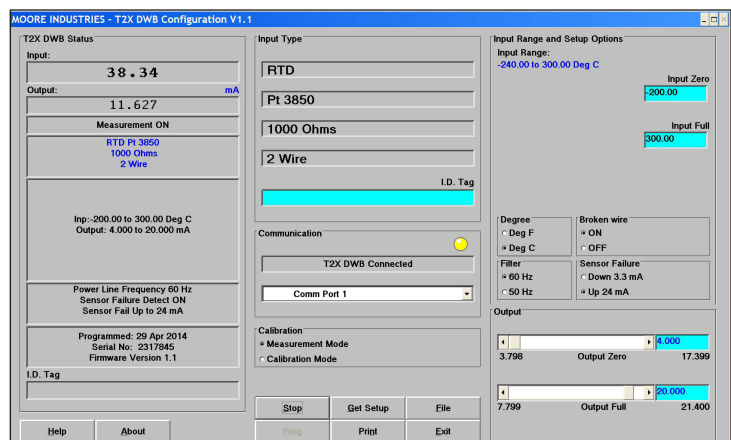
MOORE INDUSTRIES - T2X DWB Configuration V1.1

T2X DWB Status

Input:

38.34

Output:

mA

11.627

Measurement ON

RTD Pt 3850
1000 Ohms
2 Wire

Inp:-200.00 to 300.00 Deg C
Output: 4.000 to 20.000 mA

Power Line Frequency 60 Hz
Sensor Failure Detect ON
Sensor Fail Up to 24 mA

Programmed: 29 Apr 2014
Serial No: 2317845
Firmware Version 1.1

I.D. Tag

Help

About

Input Type

RTD

Pt 3850

1000 Ohms

2 Wire

I.D. Tag

Communication

T2X DWB Connected

Comm Port 1

Calibration

Measurement Mode

Calibration Mode

Stop

Get Setup

File

Prog

Print

Exit

Input Range and Setup Options

Input Range:
-240.00 to 300.00 Deg C

Input Zero

-200.00

Input Full

300.00

Degree

Deg F

Deg C

Broken wire

ON

OFF

Filter

60 Hz

50 Hz

Sensor Failure

Down 3.3 mA

Up 24 mA

Output

4.000

3.798

Output Zero

17.399

20.000

7.799

Output Full

21.400